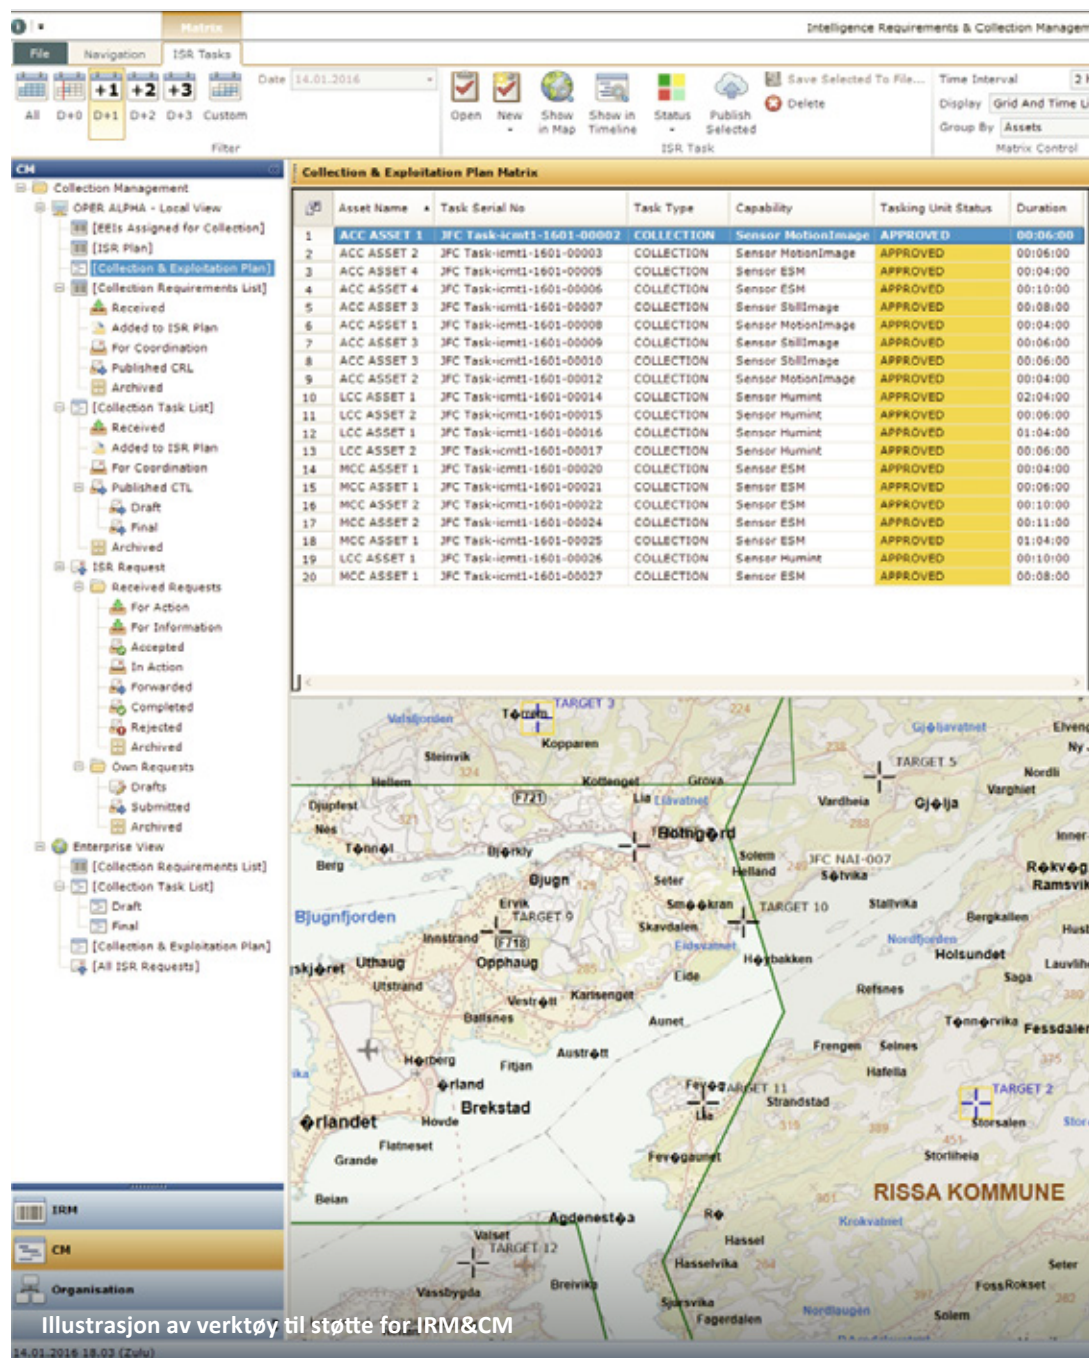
Matrix

Intelligence Requirements & Collection Managem

File Navigation ISR Tasks

+1 +2 +3

All D+0 D+1 D+2 D+3 Custom

Date 14.01.2016

Filter

Open New Show in Map Show in Timeline Status Publish Selected

ISR Task

Save Selected To File...
Delete

Time Interval
Display Grid And Time L
Group By Assets

Matrix Control

CM

Collection Management
OPER ALPHA - Local View
[EEIs Assigned for Collection]
[ISR Plan]
[Collection & Exploitation Plan]
[Collection Requirements List]
Received
Added to ISR Plan
For Coordination
Published CRL
Archived
[Collection Task List]
Received
Added to ISR Plan
For Coordination
Published CTL
Draft
Final
Archived
ISR Request
Received Requests
For Action
For Information
Accepted
In Action
Forwarded
Completed
Rejected
Archived
Own Requests
Drafts
Submitted
Archived
Enterprise View
[Collection Requirements List]
[Collection Task List]
Draft
Final
[Collection & Exploitation Plan]
[All ISR Requests]

IRM
CM
Organisation

Collection & Exploitation Plan Matrix

| | Asset Name | Task Serial No | Task Type | Capability | Tasking Unit Status | Duration |
|---|---|---|---|---|---|---|
| 1 | ACC ASSET 1 | JFC Task-icmt1-1601-00002 | COLLECTION | Sensor MotionImage | APPROVED | 00:06:00 |
| 2 | ACC ASSET 2 | JFC Task-icmt1-1601-00003 | COLLECTION | Sensor MotionImage | APPROVED | 00:06:00 |
| 3 | ACC ASSET 4 | JFC Task-icmt1-1601-00005 | COLLECTION | Sensor ESM | APPROVED | 00:04:00 |
| 4 | ACC ASSET 4 | JFC Task-icmt1-1601-00006 | COLLECTION | Sensor ESM | APPROVED | 00:10:00 |
| 5 | ACC ASSET 3 | JFC Task-icmt1-1601-00007 | COLLECTION | Sensor StillImage | APPROVED | 00:08:00 |
| 6 | ACC ASSET 1 | JFC Task-icmt1-1601-00008 | COLLECTION | Sensor MotionImage | APPROVED | 00:04:00 |
| 7 | ACC ASSET 3 | JFC Task-icmt1-1601-00009 | COLLECTION | Sensor StillImage | APPROVED | 00:06:00 |
| 8 | ACC ASSET 3 | JFC Task-icmt1-1601-00010 | COLLECTION | Sensor StillImage | APPROVED | 00:06:00 |
| 9 | ACC ASSET 2 | JFC Task-icmt1-1601-00012 | COLLECTION | Sensor MotionImage | APPROVED | 00:04:00 |
| 10 | LCC ASSET 1 | JFC Task-icmt1-1601-00014 | COLLECTION | Sensor Humint | APPROVED | 02:04:00 |
| 11 | LCC ASSET 2 | JFC Task-icmt1-1601-00015 | COLLECTION | Sensor Humint | APPROVED | 00:06:00 |
| 12 | LCC ASSET 1 | JFC Task-icmt1-1601-00016 | COLLECTION | Sensor Humint | APPROVED | 01:04:00 |
| 13 | LCC ASSET 2 | JFC Task-icmt1-1601-00017 | COLLECTION | Sensor Humint | APPROVED | 00:06:00 |
| 14 | MCC ASSET 1 | JFC Task-icmt1-1601-00020 | COLLECTION | Sensor ESM | APPROVED | 00:04:00 |
| 15 | MCC ASSET 1 | JFC Task-icmt1-1601-00021 | COLLECTION | Sensor ESM | APPROVED | 00:06:00 |
| 16 | MCC ASSET 2 | JFC Task-icmt1-1601-00022 | COLLECTION | Sensor ESM | APPROVED | 00:10:00 |
| 17 | MCC ASSET 2 | JFC Task-icmt1-1601-00024 | COLLECTION | Sensor ESM | APPROVED | 00:11:00 |
| 18 | MCC ASSET 1 | JFC Task-icmt1-1601-00025 | COLLECTION | Sensor ESM | APPROVED | 01:04:00 |
| 19 | LCC ASSET 1 | JFC Task-icmt1-1601-00026 | COLLECTION | Sensor Humint | APPROVED | 00:10:00 |
| 20 | MCC ASSET 1 | JFC Task-icmt1-1601-00027 | COLLECTION | Sensor ESM | APPROVED | 00:08:00 |

TARGET 3 Tøtran Kopparen Valsfjorden Steinvik Hellem Kollengel Grova F721 Lia Liavatnet Djupfest Nes Tønnøl Berg Bjørkly Bothgård Vardheia Gjølja TARGET 5 Gjølavatnet Elveng Ny Nordli Varghiet Inner Røkvåg Ramsvik JFC NAI-007 Sølvika Solem Helland Seter Bjugn Bjugnfjorden Ervik TARGET 9 Smøøkran TARGET 10 Stallvika Bergkallen Skavdalen Innstrand F718 Eidsvatnet Nordfjorden Holsundet Uthaug Opphaug Høybakken Saga Lauvlia Utstrand Eide Refsnes Vestrøtt Karlsenget Ballsnes Aunet Tønnørvika Fessdalen Frengen Selnes Austrøtt Hørberg Fitjan Hafella Ørland Feyø TARGET 11 TARGET 2 Brekstad Strandstad Lia Ørlandet Hovde Storsalen Flatneset Grande Fevågaunet Storlheia RISSA KOMMUNE Beian Krokvatnet Agdenestøa Rø Valset TARGET 12 Hassel Hasselvika Seter Breivika FossRokset Vassbygda Sjørsvika Nordlaugen Fagerdalen Solem

Illustrasjon av verktøy til støtte for IRM&CM

14.01.2016 18.02 (Zulu)